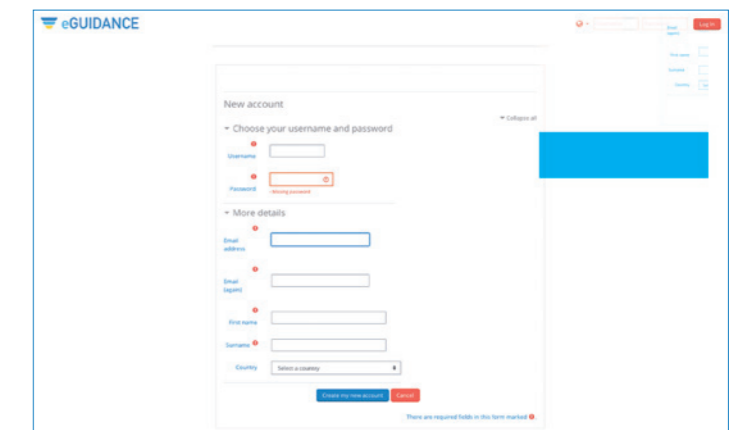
eGUIDANCE

Log in

New account

Collapse all

Choose your username and password

Username

Password

- Missing password

More details

Email address

Email (again)

First name

Surname

Country

Select a country

Create my new account

Cancel

There are required fields in this form marked